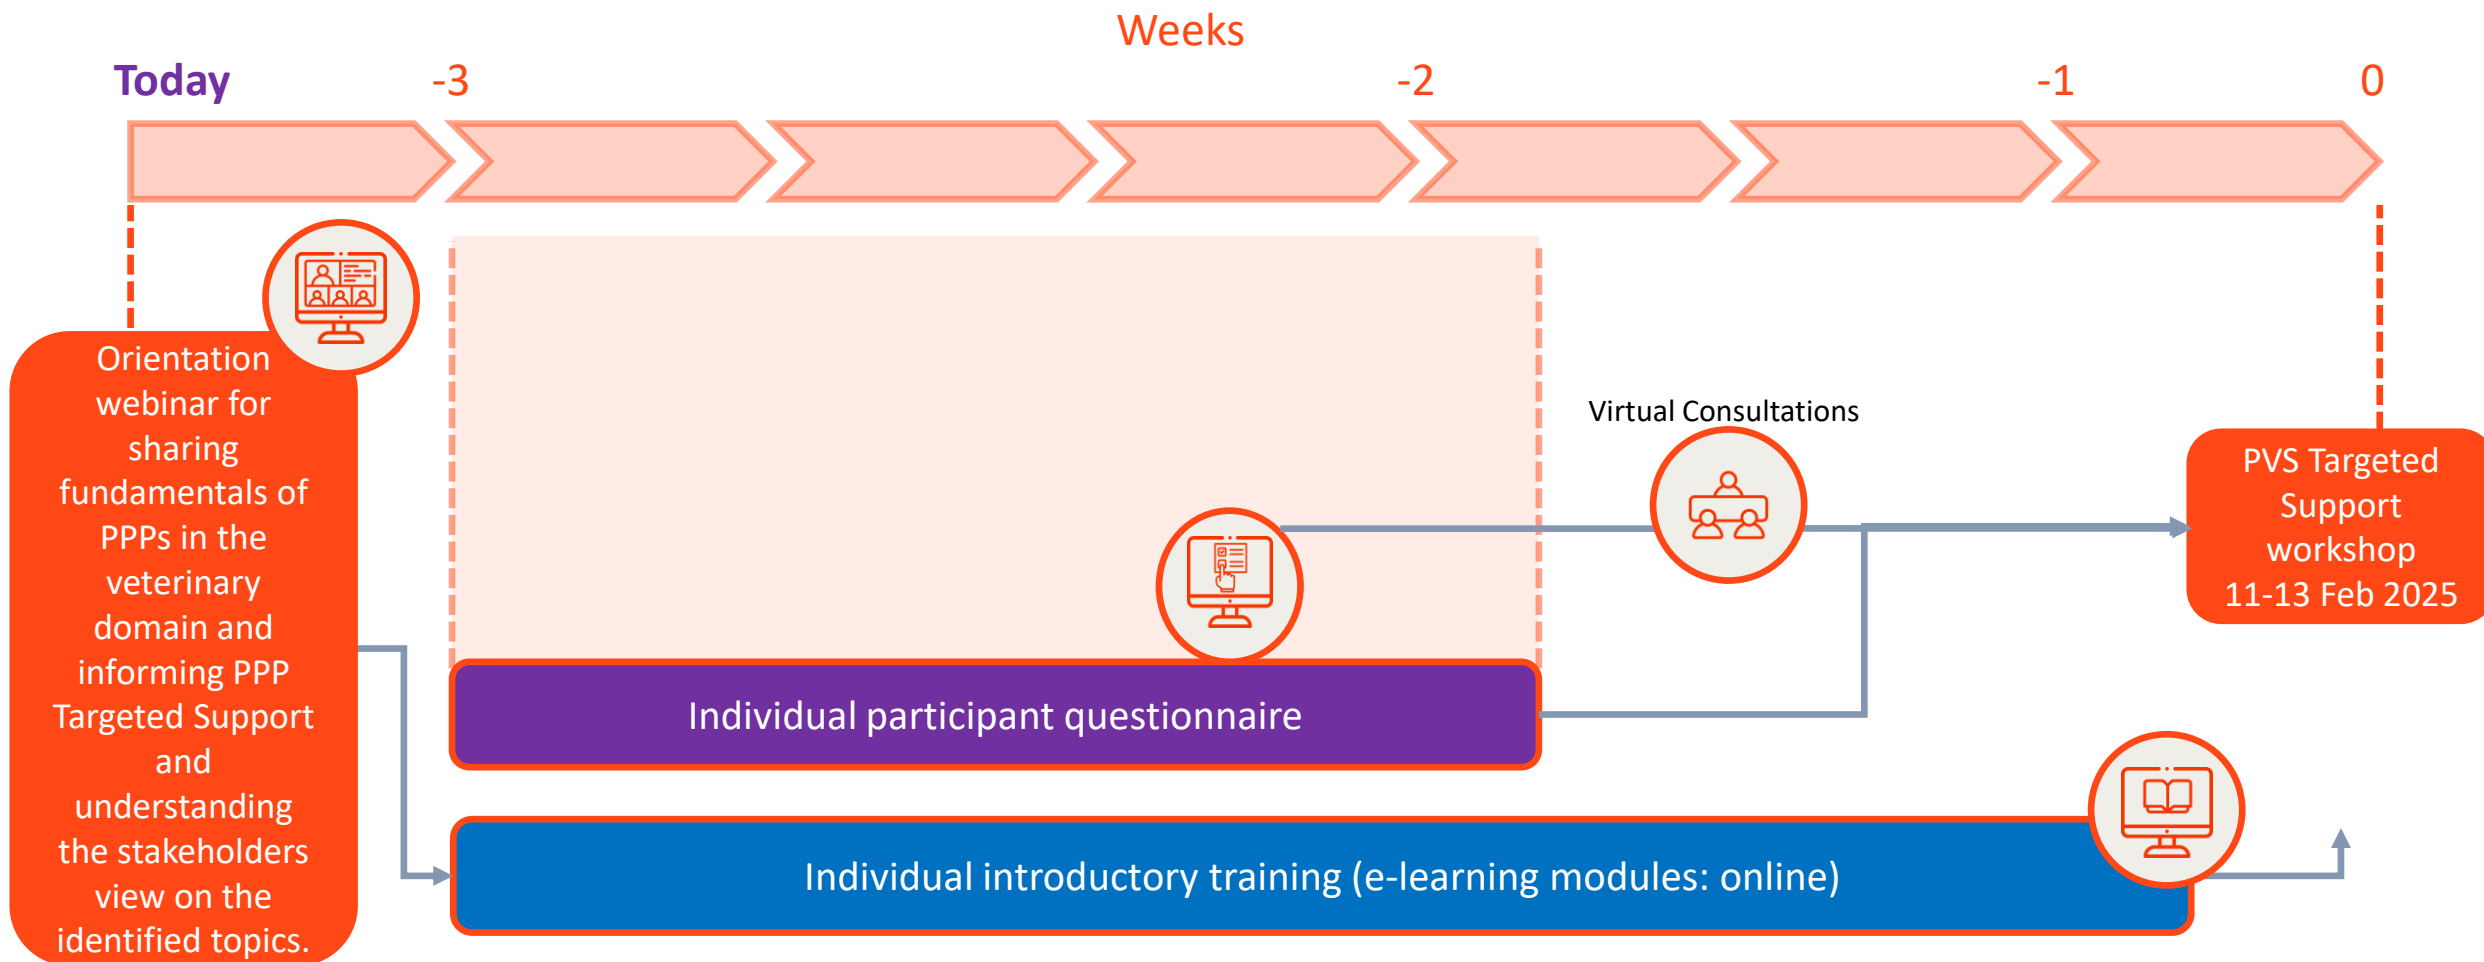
Weeks

Today -3 -2 -1 0

Orientation webinar for sharing fundamentals of PPPs in the veterinary domain and informing PPP Targeted Support and understanding the stakeholders view on the identified topics.

Virtual Consultations

PVS Targeted Support workshop 11-13 Feb 2025

Individual participant questionnaire

Individual introductory training (e-learning modules: online)